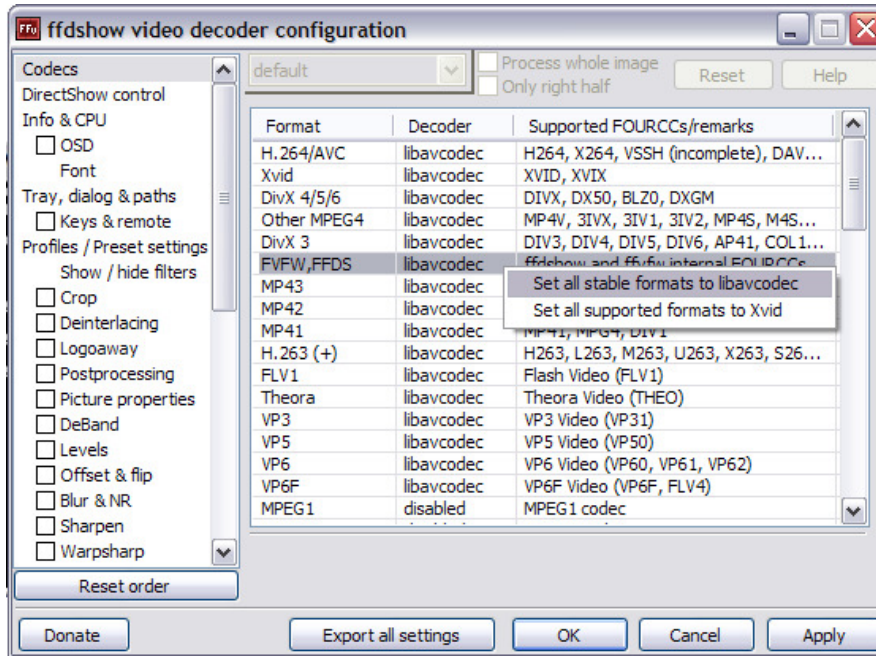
ffdshow video decoder configuration

Codecs
DirectShow control
Info & CPU
OSD
Font
Tray, dialog & paths
Keys & remote
Profiles / Preset settings
Show / hide filters
Crop
Deinterlacing
Logoaway
Postprocessing
Picture properties
DeBand
Levels
Offset & flip
Blur & NR
Sharpen
Warpsharp

Reset order

default
Process whole image
Only right half
Reset
Help

| Format | Decoder | Supported FOURCCs/remarks |
|---|---|---|
| H.264/AVC | libavcodec | H264, X264, VSSH (incomplete), DAV... |
| Xvid | libavcodec | XVID, XVIX |
| DivX 4/5/6 | libavcodec | DIVX, DX50, BLZ0, DXGM |
| Other MPEG4 | libavcodec | MP4V, 3IVX, 3IV1, 3IV2, MP4S, M4S... |
| DivX 3 | libavcodec | DIV3, DIV4, DIV5, DIV6, AP41, COL1... |
| FVFW,FFDS | libavcodec | ffdshow and ffvfw internal FOURCCs |
| MP43 | libavcodec | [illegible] |
| MP42 | libavcodec | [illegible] |
| MP41 | libavcodec | MP41, MPG4, DIV1 |
| H.263 (+) | libavcodec | H263, L263, M263, U263, X263, S26... |
| FLV1 | libavcodec | Flash Video (FLV1) |
| Theora | libavcodec | Theora Video (THEO) |
| VP3 | libavcodec | VP3 Video (VP31) |
| VP5 | libavcodec | VP5 Video (VP50) |
| VP6 | libavcodec | VP6 Video (VP60, VP61, VP62) |
| VP6F | libavcodec | VP6F Video (VP6F, FLV4) |
| MPEG1 | disabled | MPEG1 codec |

Set all stable formats to libavcodec
Set all supported formats to Xvid

Donate
Export all settings
OK
Cancel
Apply